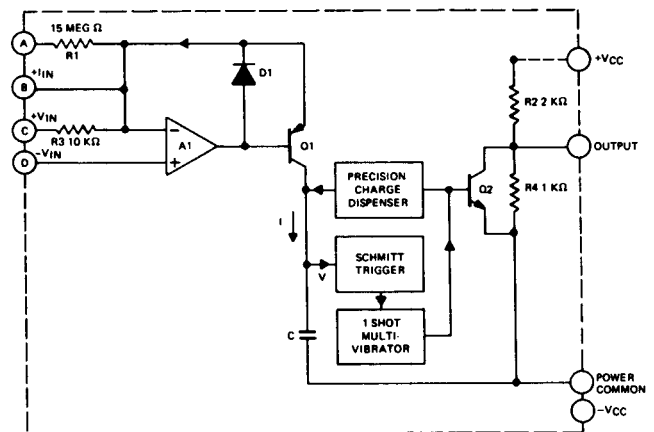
A
15 MEG Ω
R1
B
$+I_{IN}$
C
$+V_{IN}$
R3 10 KΩ
D
$-V_{IN}$
D1
A1
−
+
Q1
$+V_{CC}$
R2 2 KΩ
OUTPUT
R4 1 KΩ
Q2
PRECISION CHARGE DISPENSER
I
SCHMITT TRIGGER
V
1 SHOT MULTI-VIBRATOR
C
POWER COMMON
$-V_{CC}$